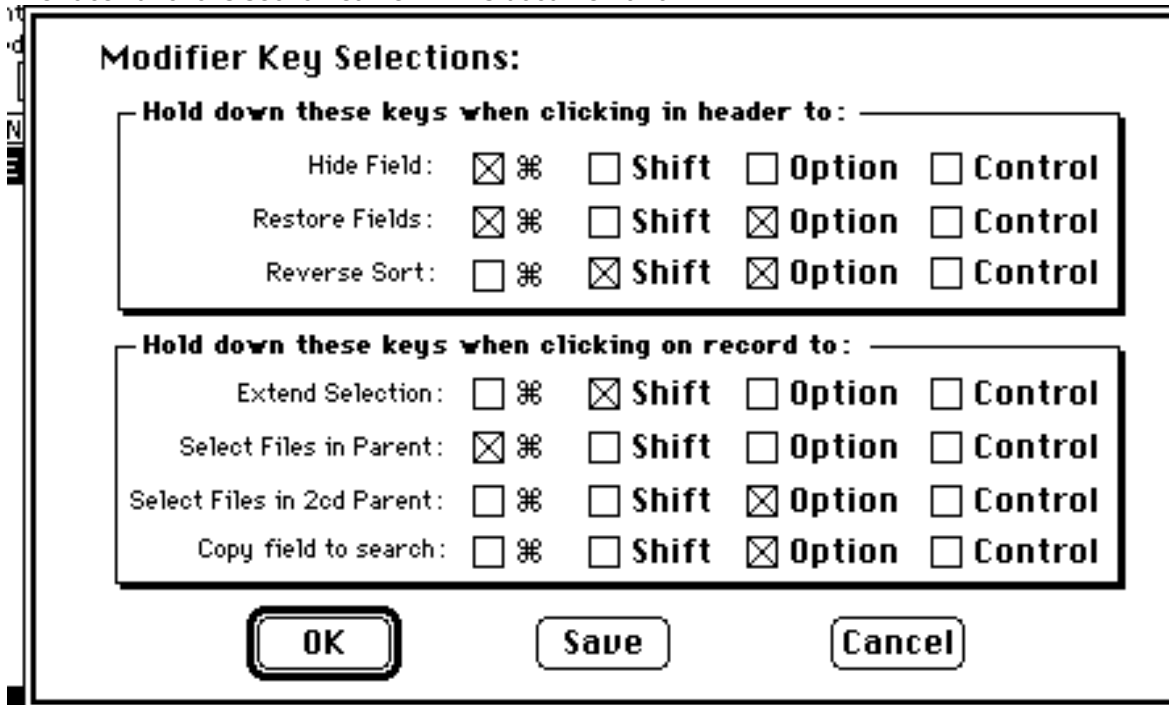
Modifier Key Selections:

Hold down these keys when clicking in header to:

| | | | | |
|---|---|---|---|---|
| Hide Field: | ☒ ⌘ | ☐ Shift | ☐ Option | ☐ Control |
| Restore Fields: | ☒ ⌘ | ☐ Shift | ☒ Option | ☐ Control |
| Reverse Sort: | ☐ ⌘ | ☒ Shift | ☒ Option | ☐ Control |

Hold down these keys when clicking on record to:

| | | | | |
|---|---|---|---|---|
| Extend Selection: | ☐ ⌘ | ☒ Shift | ☐ Option | ☐ Control |
| Select Files in Parent: | ☒ ⌘ | ☐ Shift | ☐ Option | ☐ Control |
| Select Files in 2cd Parent: | ☐ ⌘ | ☐ Shift | ☒ Option | ☐ Control |
| Copy field to search: | ☐ ⌘ | ☐ Shift | ☒ Option | ☐ Control |

OK Save Cancel